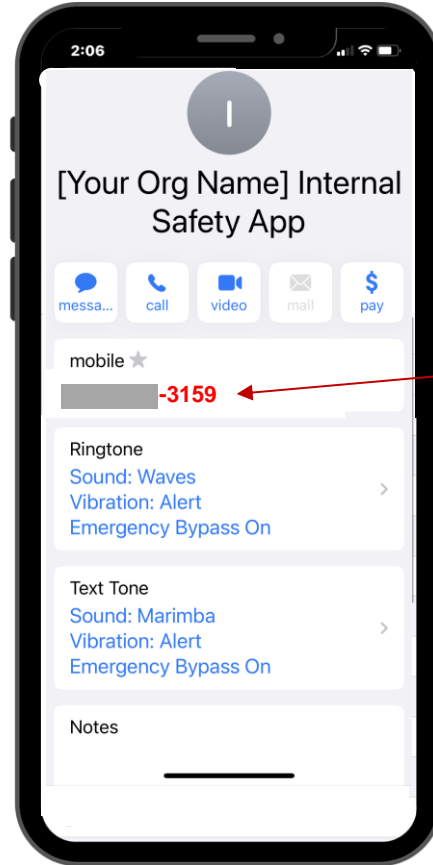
2:06

I

[Your Org Name] Internal Safety App

messa... call video mail pay

mobile

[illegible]-3159

Ringtone
Sound: Waves
Vibration: Alert
Emergency Bypass On

Text Tone
Sound: Marimba
Vibration: Alert
Emergency Bypass On

Notes